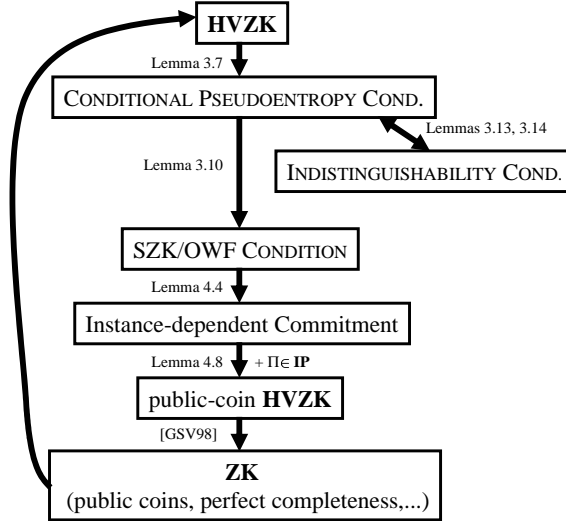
HVZK

Lemma 3.7

CONDITIONAL PSEUDOENTROPY COND.

Lemmas 3.13, 3.14

INDISTINGUISHABILITY COND.

Lemma 3.10

SZK/OWF CONDITION

Lemma 4.4

Instance-dependent Commitment

Lemma 4.8

+ $\Pi \in$ **IP**

public-coin **HVZK**

[GSV98]

**ZK**
(public coins, perfect completeness,...)